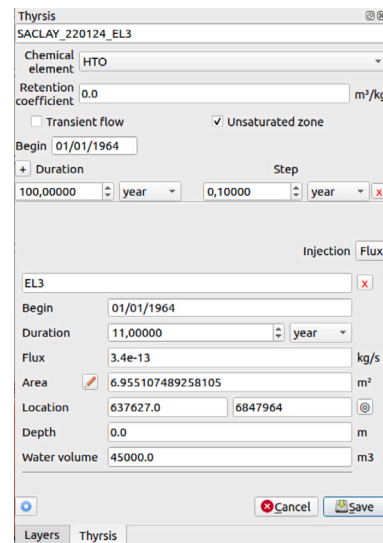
Thyrsis

SACLAY_220124_EL3

Chemical element HTO

Retention coefficient 0.0 m³/kg

Transient flow

Unsaturated zone

Begin 01/01/1964

+ Duration

Step

100,00000 year

0,10000 year x

Injection Flux

EL3 x

Begin 01/01/1964

Duration 11,00000 year

Flux 3.4e-13 kg/s

Area 6.955107489258105 m²

Location 637627.0 6847964

Depth 0.0 m

Water volume 45000.0 m3

Cancel

Save

Layers

Thyrsis